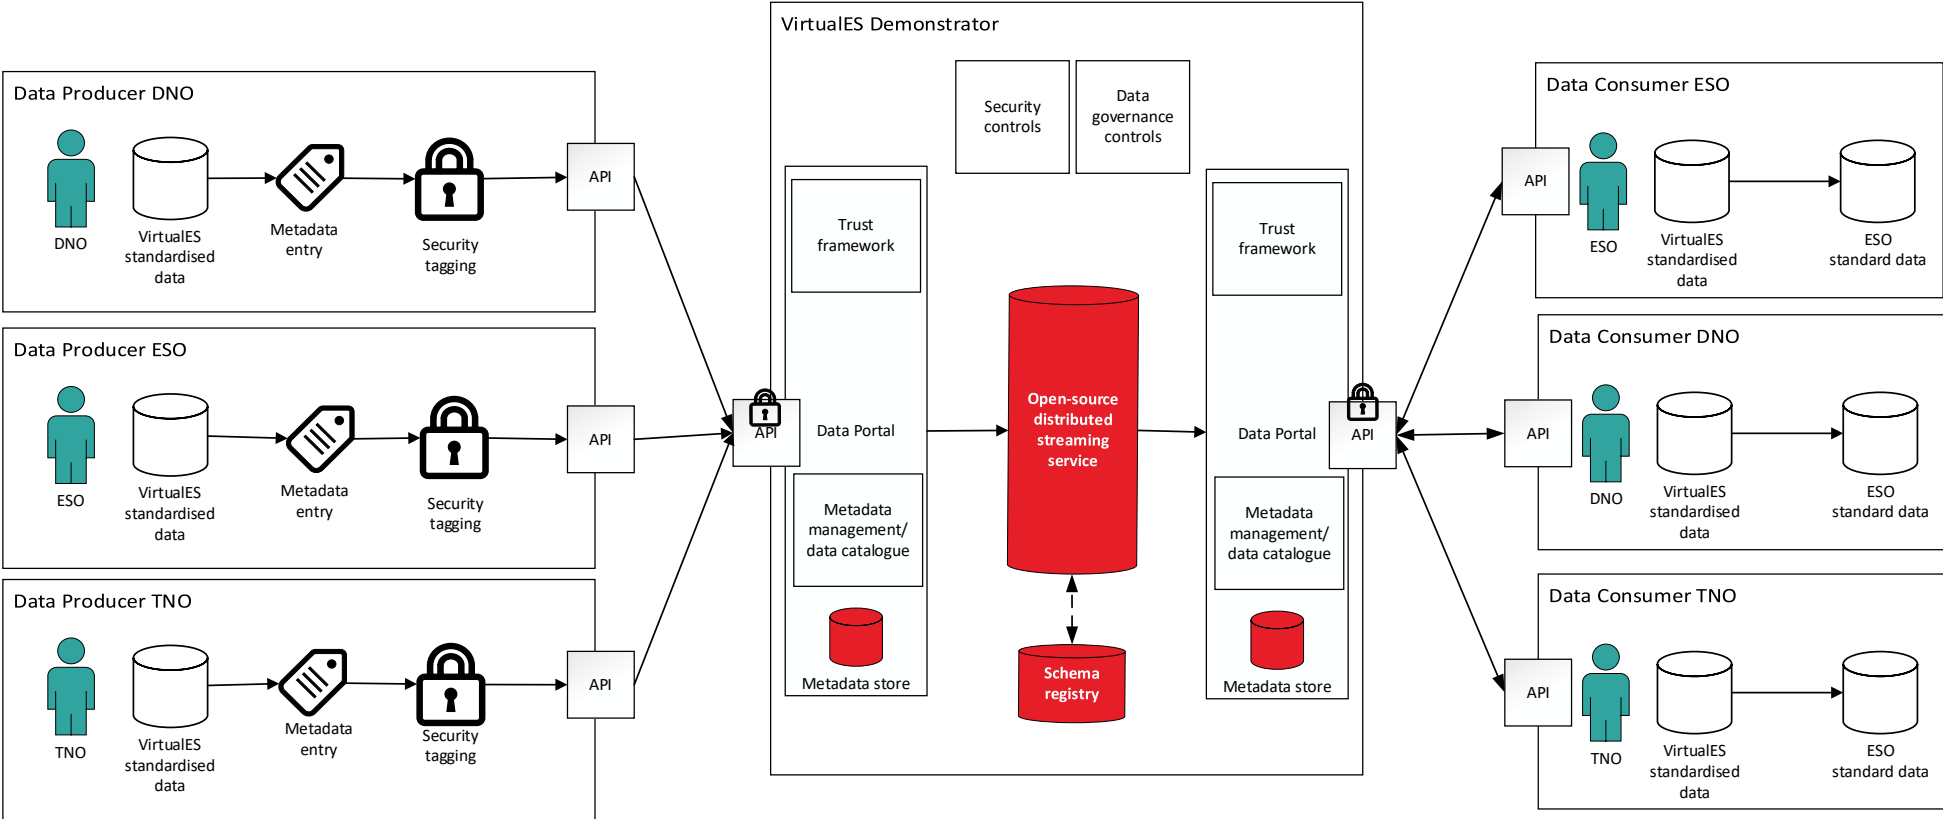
Data Producer DNO

DNO

VirtualES standardised data

Metadata entry

Security tagging

API

Data Producer ESO

ESO

VirtualES standardised data

Metadata entry

Security tagging

API

Data Producer TNO

TNO

VirtualES standardised data

Metadata entry

Security tagging

API

VirtualES Demonstrator

Security controls

Data governance controls

Trust framework

API

Data Portal

Metadata management/ data catalogue

Metadata store

Open-source distributed streaming service

Schema registry

Trust framework

Data Portal

API

Metadata management/ data catalogue

Metadata store

Data Consumer ESO

API

ESO

VirtualES standardised data

ESO standard data

Data Consumer DNO

API

DNO

VirtualES standardised data

ESO standard data

Data Consumer TNO

API

TNO

VirtualES standardised data

ESO standard data